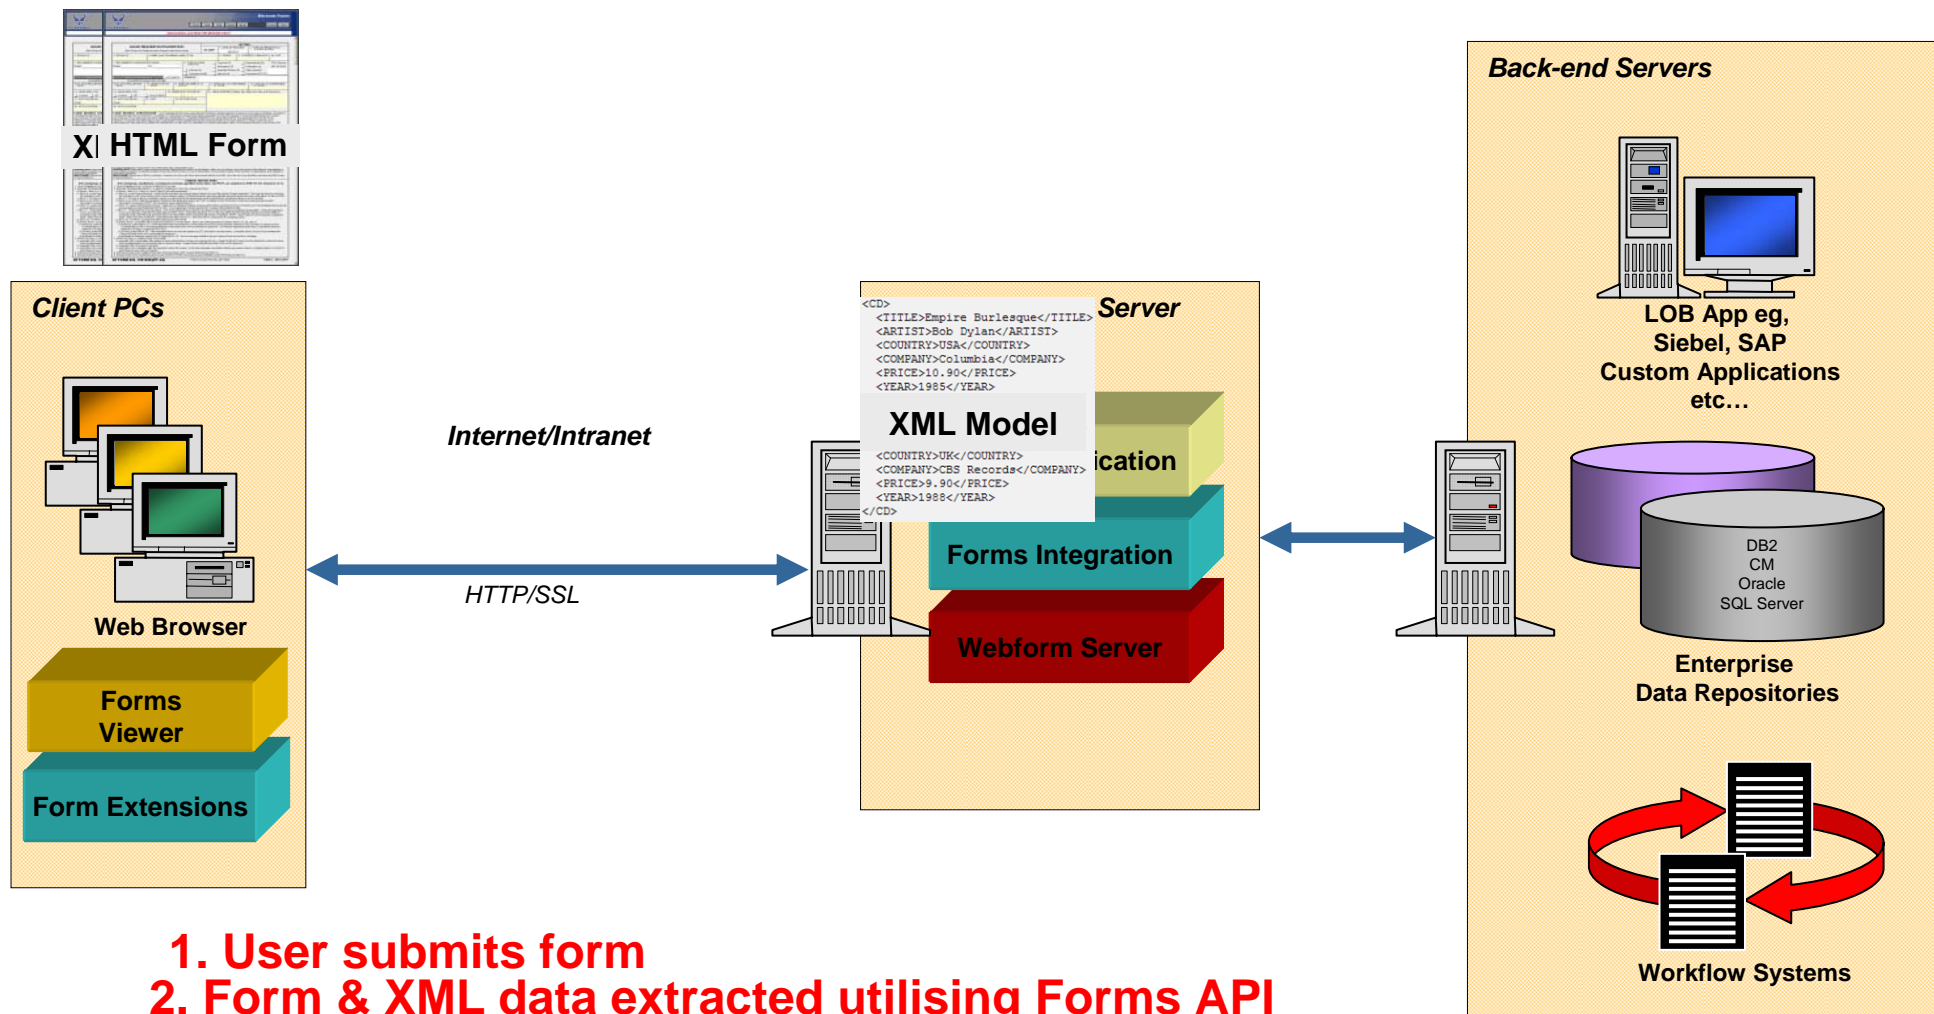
XI HTML Form

Client PCs

Web Browser

Forms Viewer

Form Extensions

Internet/Intranet

HTTP/SSL

Server

<CD>
<TITLE>Empire Burlesque</TITLE>
<ARTIST>Bob Dylan</ARTIST>
<COUNTRY>USA</COUNTRY>
<COMPANY>Columbia</COMPANY>
<PRICE>10.90</PRICE>
<YEAR>1985</YEAR>

XML Model

<COUNTRY>UK</COUNTRY>
<COMPANY>CBS Records</COMPANY>
<PRICE>9.90</PRICE>
<YEAR>1988</YEAR>
</CD>

ication

Forms Integration

Webform Server

Back-end Servers

LOB App eg, Siebel, SAP Custom Applications etc…

DB2
CM
Oracle
SQL Server

Enterprise Data Repositories

Workflow Systems

1. User submits form
2. Form & XML data extracted utilising Forms API